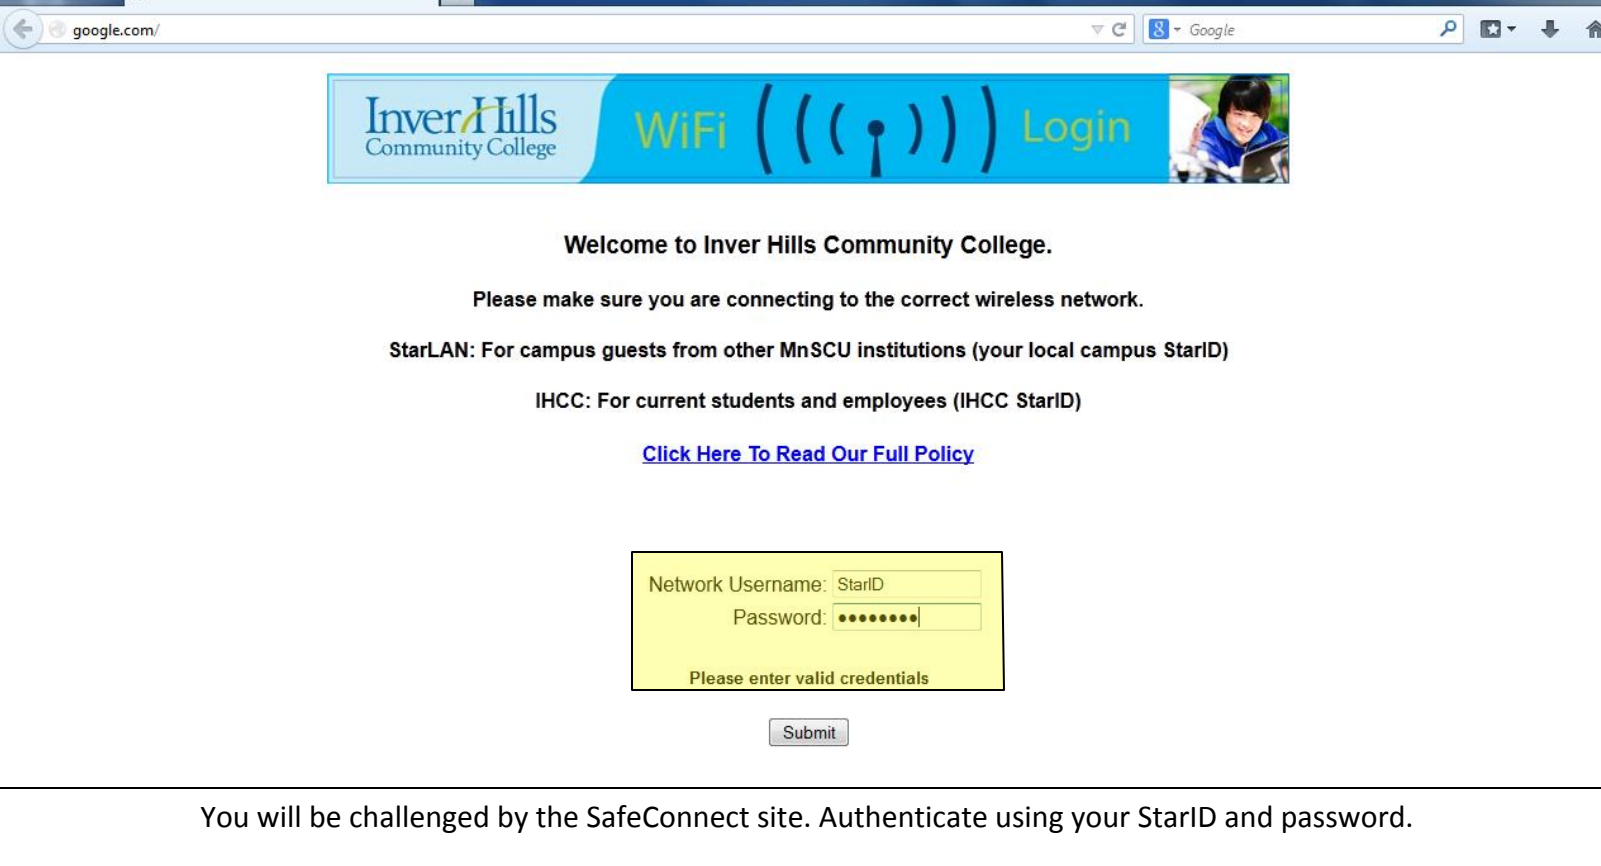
google.com/

Google

Inver Hills Community College

WiFi Login

Welcome to Inver Hills Community College.

Please make sure you are connecting to the correct wireless network.

StarLAN: For campus guests from other MnSCU institutions (your local campus StarID)

IHCC: For current students and employees (IHCC StarID)

Click Here To Read Our Full Policy

Network Username: StarID
Password: ••••••••

Please enter valid credentials

Submit

You will be challenged by the SafeConnect site. Authenticate using your StarID and password.